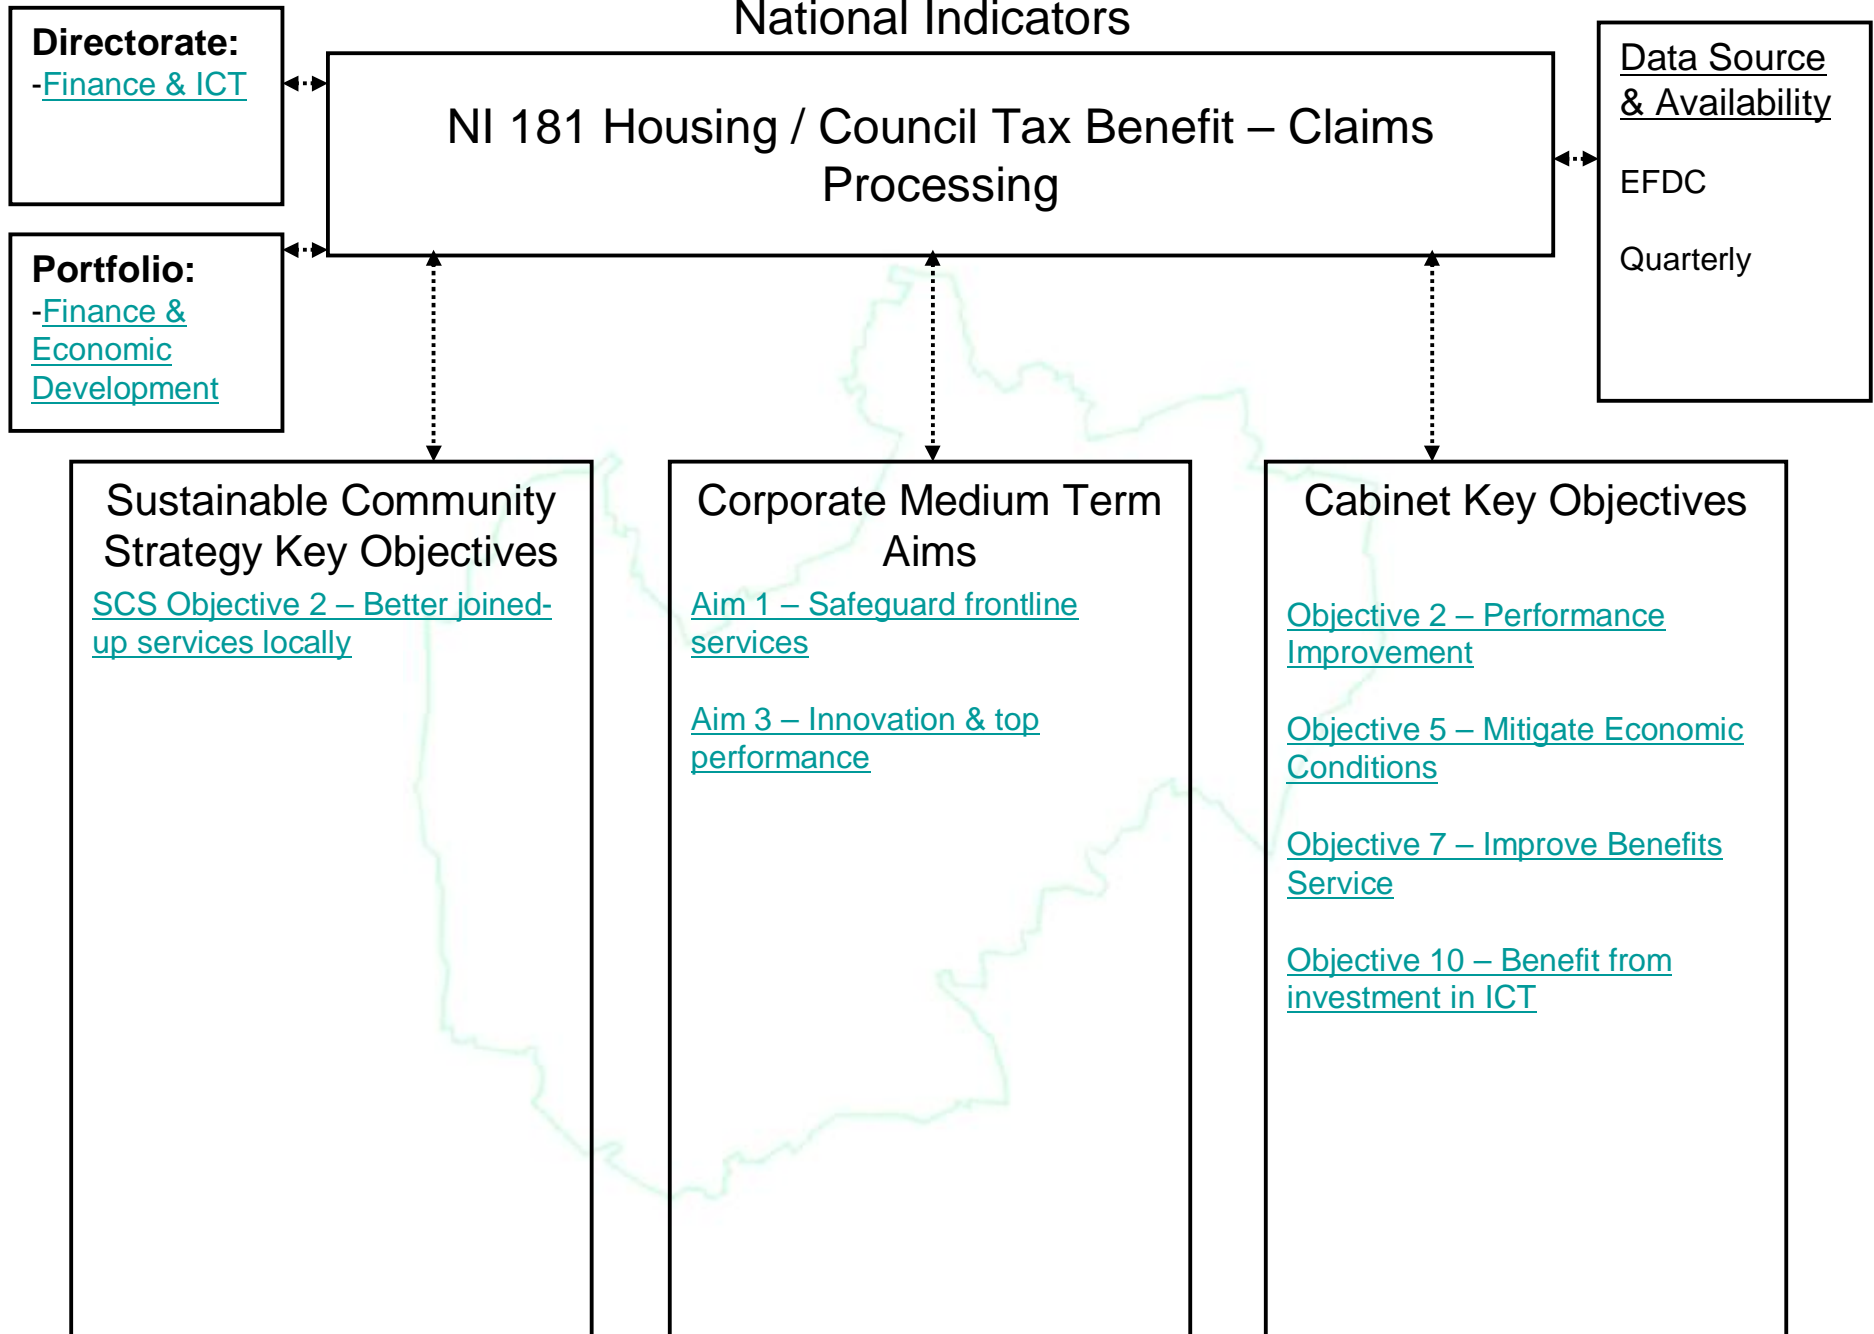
Directorate:
-Finance & ICT

National Indicators

NI 181 Housing / Council Tax Benefit – Claims Processing

Data Source & Availability

EFDC

Quarterly

Portfolio:
-Finance & Economic Development

Sustainable Community Strategy Key Objectives

SCS Objective 2 – Better joined-up services locally

Corporate Medium Term Aims

Aim 1 – Safeguard frontline services

Aim 3 – Innovation & top performance

Cabinet Key Objectives

Objective 2 – Performance Improvement

Objective 5 – Mitigate Economic Conditions

Objective 7 – Improve Benefits Service

Objective 10 – Benefit from investment in ICT